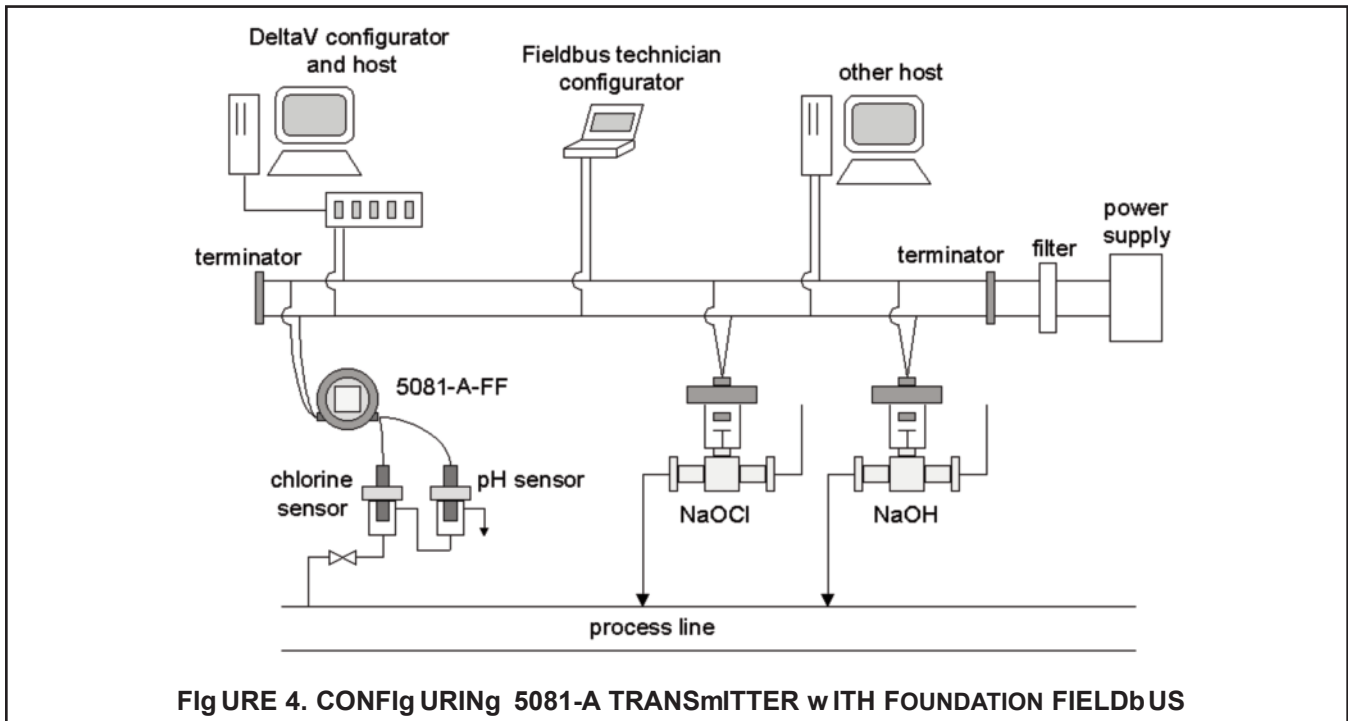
DeltaV configurator and host

Fieldbus technician configurator

other host

power supply

terminator

terminator

filter

5081-A-FF

chlorine sensor

pH sensor

NaOCl

NaOH

process line

FIg URE 4. CONFIg URINg 5081-A TRANSmITTER w ITH FOUNDATION FIELDb US